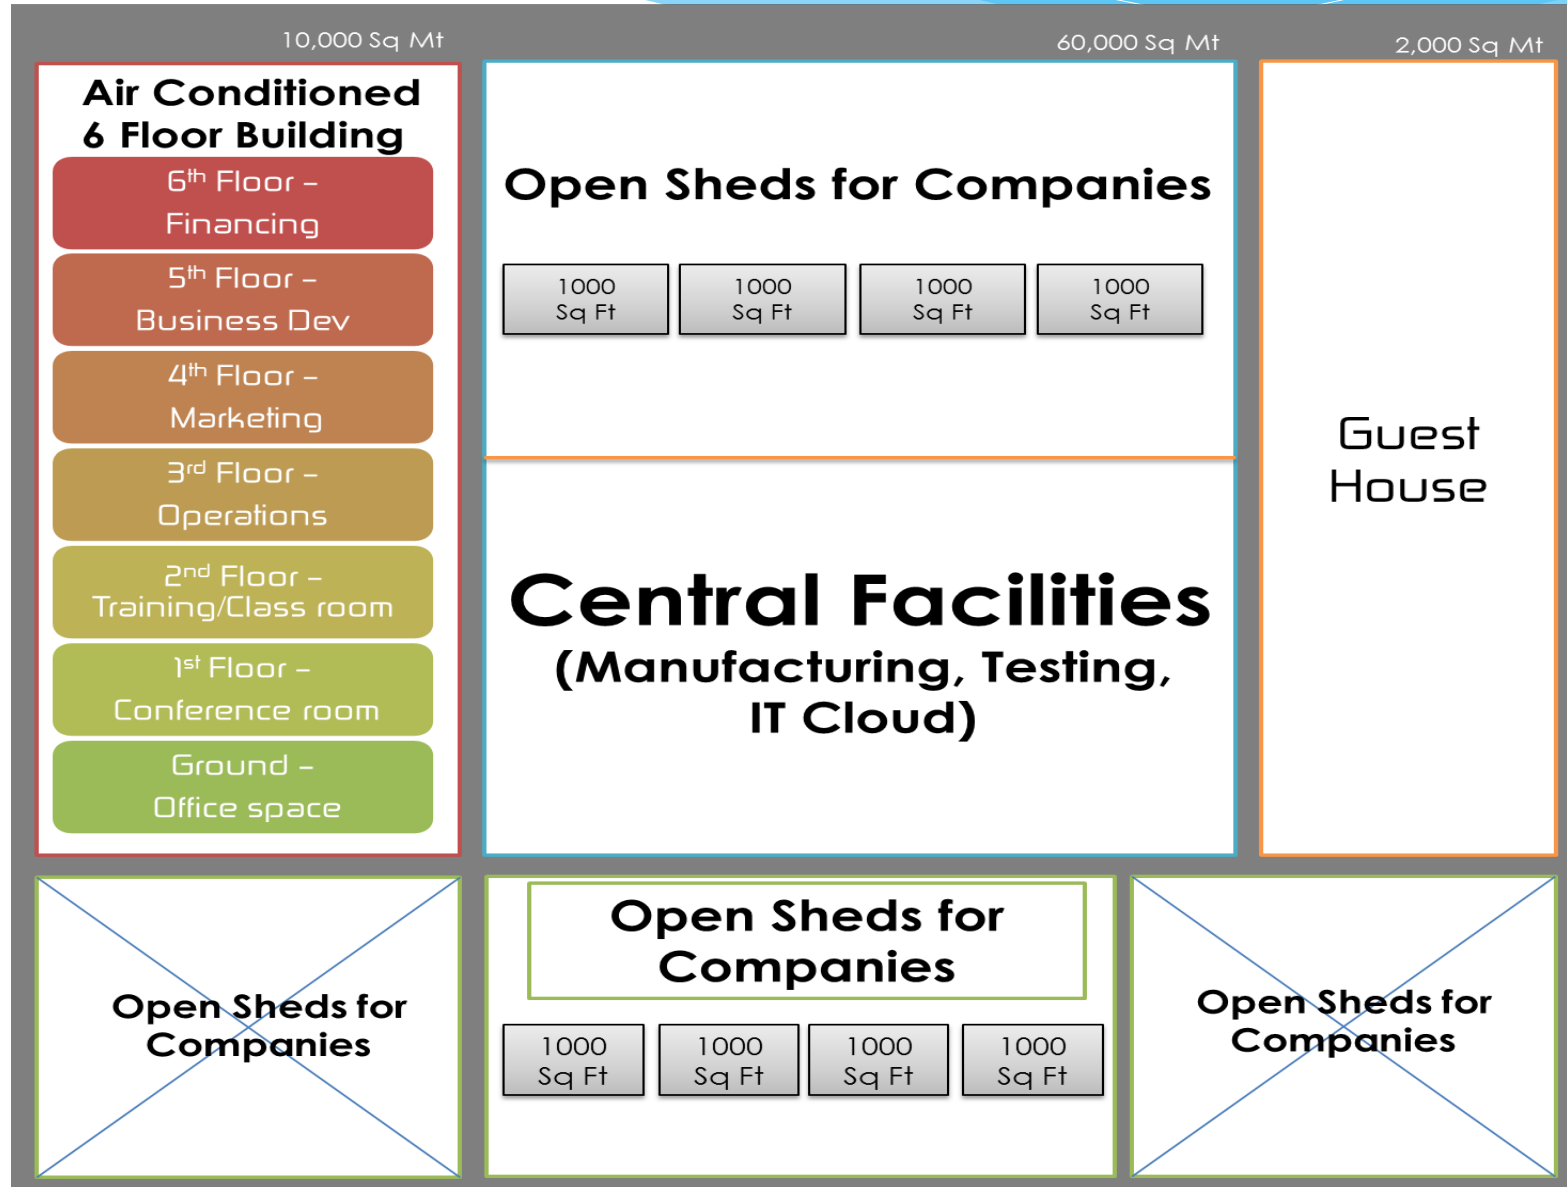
10,000 Sq Mt

60,000 Sq Mt

2,000 Sq Mt

Air Conditioned 6 Floor Building

6$^{th}$ Floor – Financing

5$^{th}$ Floor – Business Dev

4$^{th}$ Floor – Marketing

3$^{rd}$ Floor – Operations

2$^{nd}$ Floor – Training/Class room

1$^{st}$ Floor – Conference room

Ground – Office space

Open Sheds for Companies

| 1000 Sq Ft | 1000 Sq Ft | 1000 Sq Ft | 1000 Sq Ft |
|---|---|---|---|

Central Facilities (Manufacturing, Testing, IT Cloud)

Guest House

Open Sheds for Companies

Open Sheds for Companies

| 1000 Sq Ft | 1000 Sq Ft | 1000 Sq Ft | 1000 Sq Ft |
|---|---|---|---|

Open Sheds for Companies